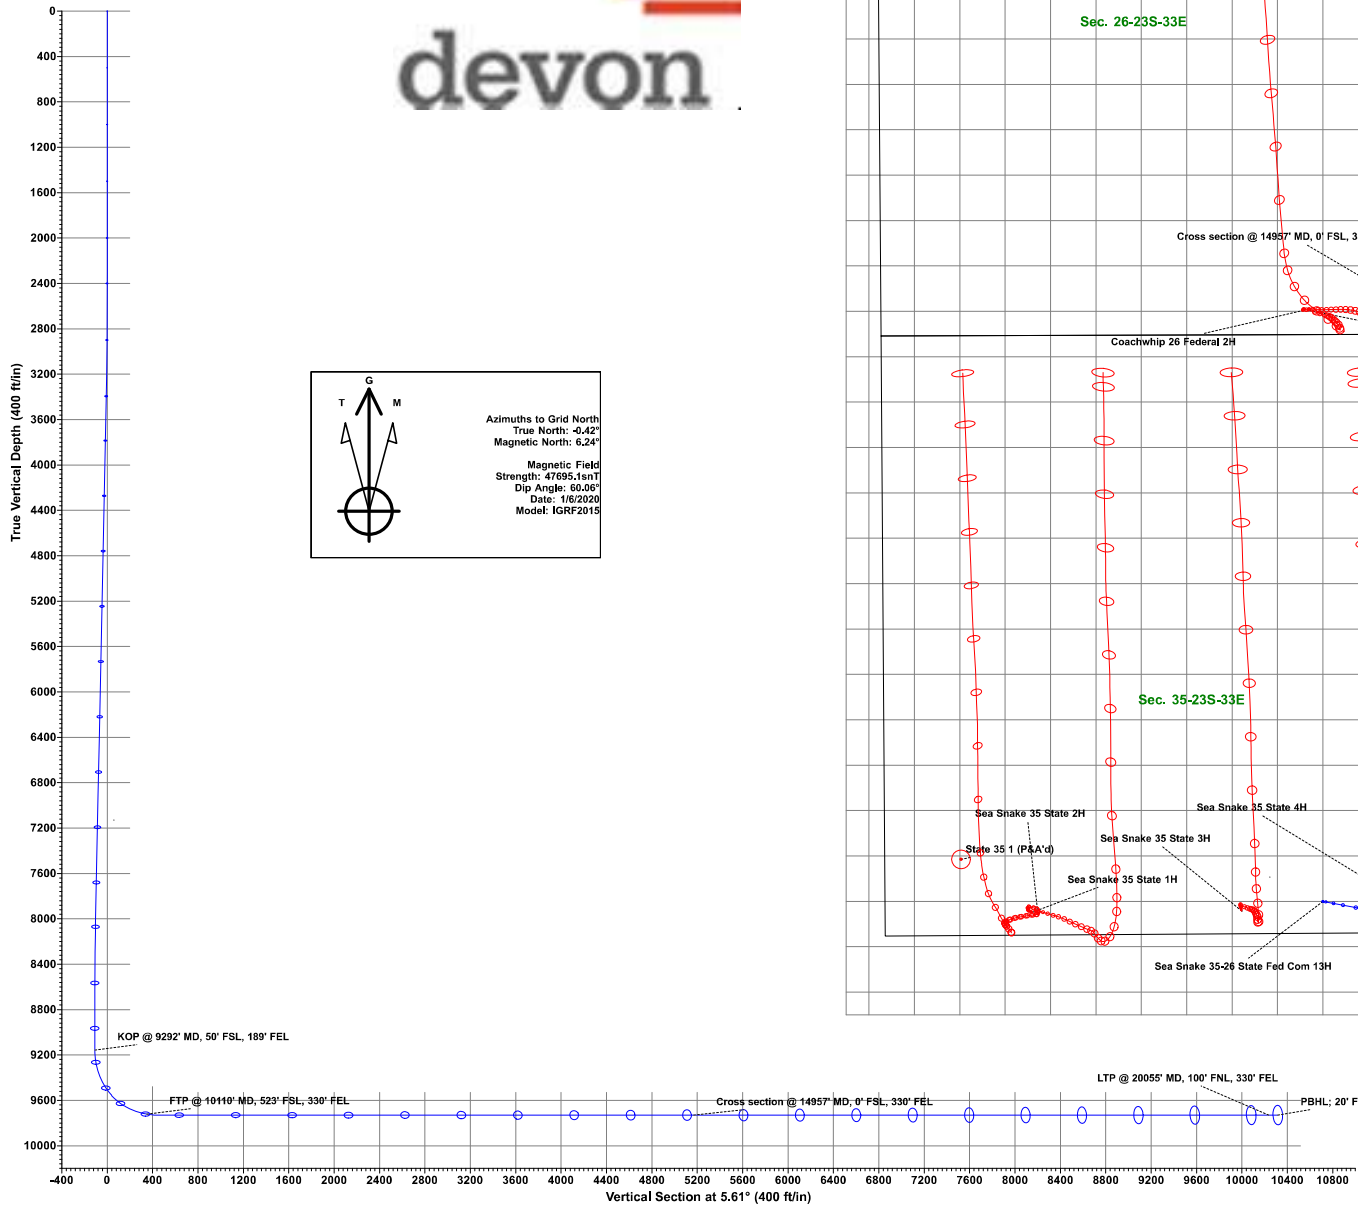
devon

0
400
800
1200
1600
2000
2400
2800
3200
3600
4000
4400
4800
5200
5600
6000
6400
6800
7200
7600
8000
8400
8800
9200
9600
10000

True Vertical Depth (400 ft/in)

G
T
M

Azimuths to Grid North
True North: -0.42°
Magnetic North: 6.24°

Magnetic Field
Strength: 47695.1snT
Dip Angle: 60.06°
Date: 1/6/2020
Model: IGRF2015

Sec. 26-23S-33E

Cross section @ 14957' MD, 0' FSL, 3

Coachwhip 26 Federal 2H

Sec. 35-23S-33E

Sea Snake 35 State 2H

Sea Snake 35 State 4H

Sea Snake 35 State 3H

State 35 1 (P&A'd)

Sea Snake 35 State 1H

Sea Snake 35-26 State Fed Com 13H

KOP @ 9292' MD, 50' FSL, 189' FEL

FTP @ 10110' MD, 523' FSL, 330' FEL

Cross section @ 14957' MD, 0' FSL, 330' FEL

LTP @ 20055' MD, 100' FNL, 330' FEL

PBHL; 20' F

-400
0
400
800
1200
1600
2000
2400
2800
3200
3600
4000
4400
4800
5200
5600
6000
6400
6800
7200
7600
8000
8400
8800
9200
9600
10000
10400
10800

Vertical Section at 5.61° (400 ft/in)